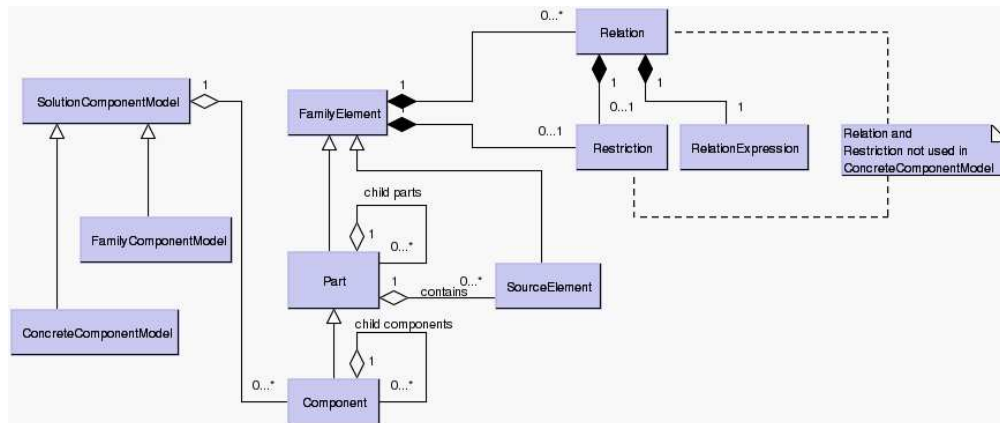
0...*
Relation
1
SolutionComponentModel
1
FamilyElement
1
0...1
1
1
0...1
Restriction
RelationExpression
Relation and Restriction not used in ConcreteComponentModel
child parts
FamilyComponentModel
1
0...*
Part
1
0...*
contains
SourceElement
child components
ConcreteComponentModel
1
0...*
Component
0...*